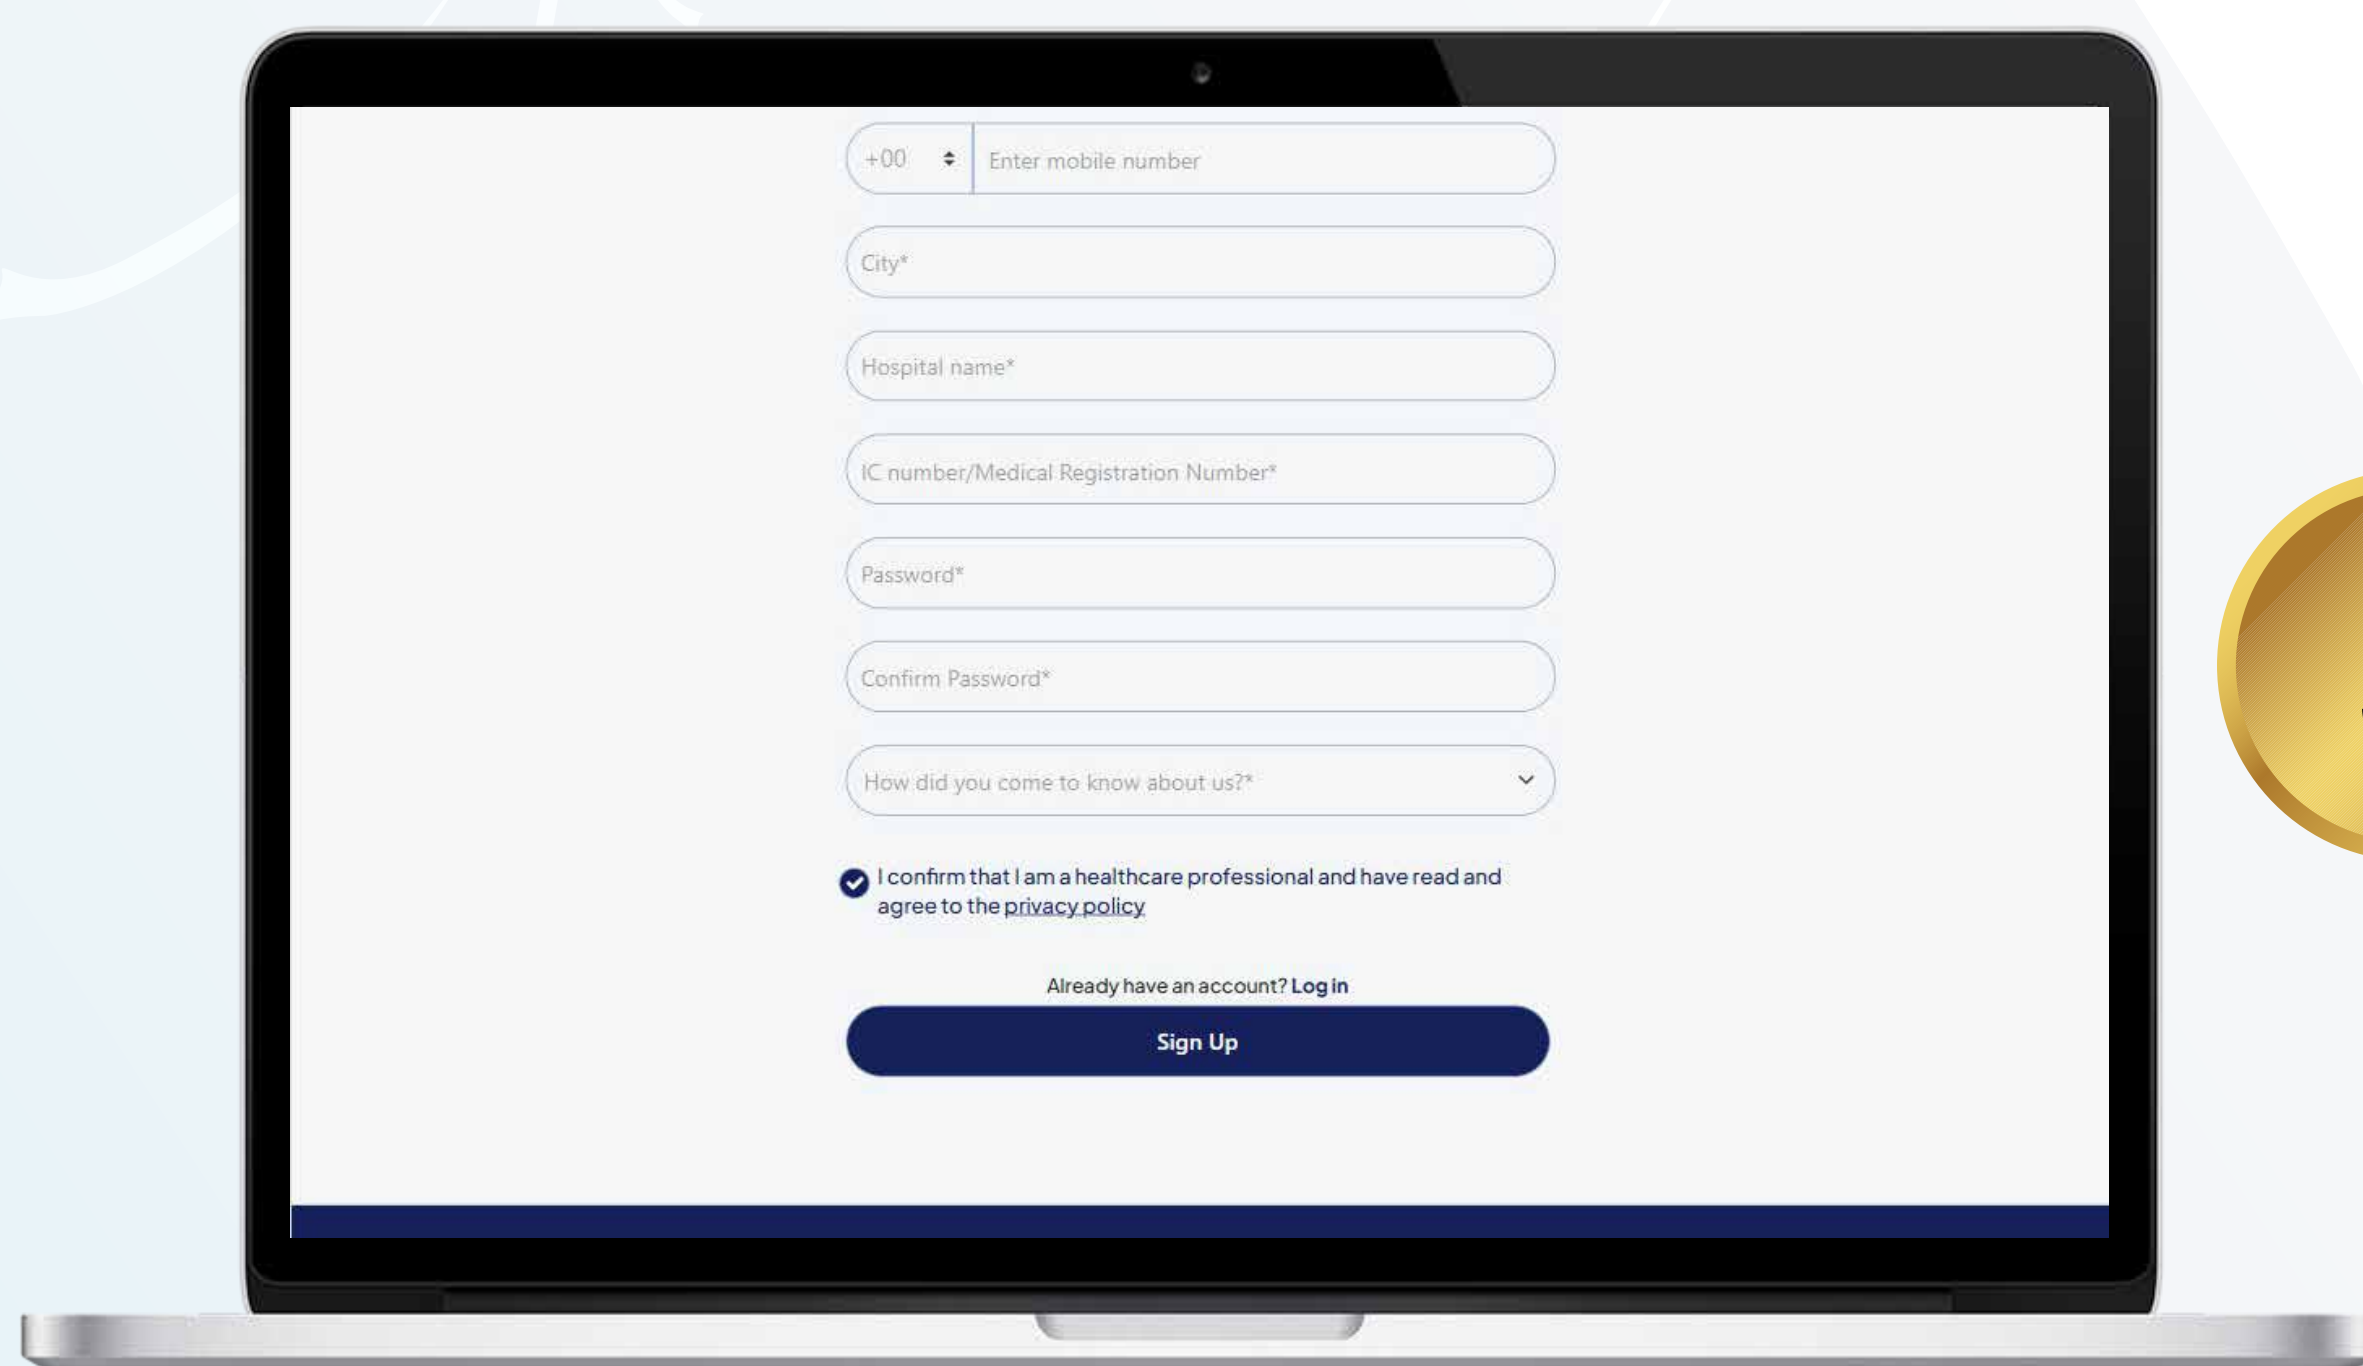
+00 Enter mobile number

City*

Hospital name*

IC number/Medical Registration Number*

Password*

Confirm Password*

How did you come to know about us?*

I confirm that I am a healthcare professional and have read and agree to the privacy policy

Already have an account? Log in

Sign Up